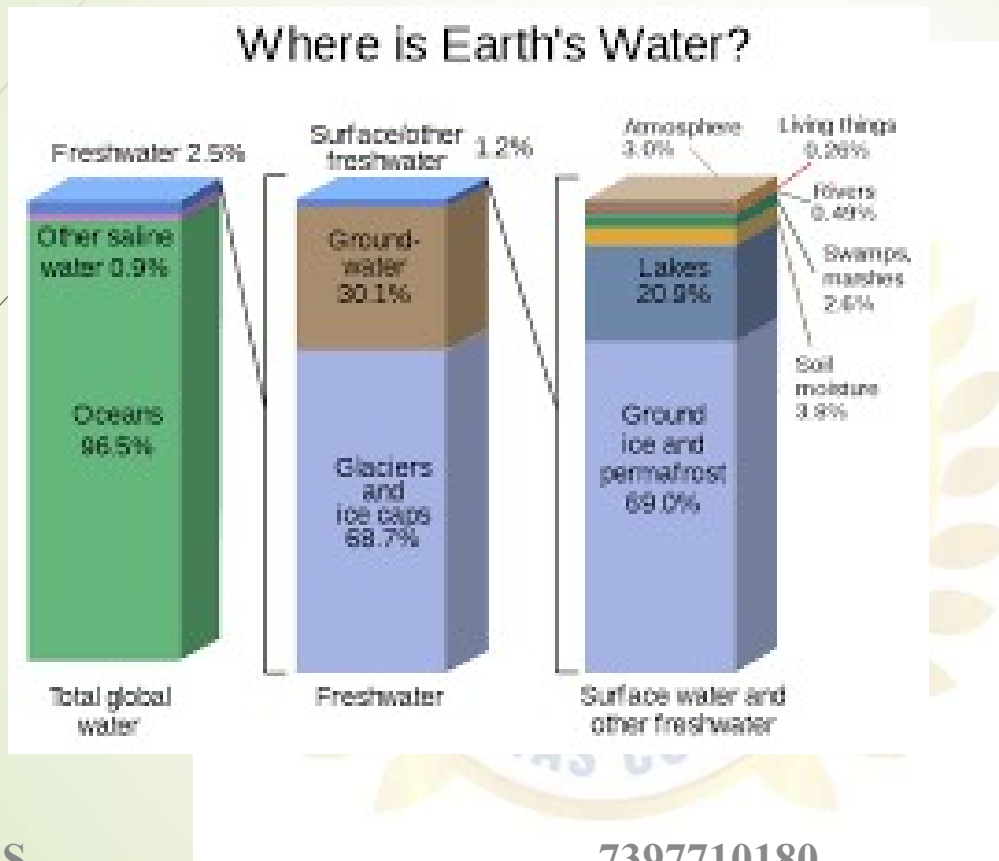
Where is Earth's Water?

Freshwater 2.5%

Other saline water 0.9%

Oceans 96.5%

Total global water

Surface/other freshwater 1.2%

Ground-water 30.1%

Glaciers and ice caps 68.7%

Freshwater

Atmosphere 3.0%

Living things 0.26%

Rivers 0.49%

Swamps, marshes 2.6%

Soil moisture 3.8%

Lakes 20.9%

Ground ice and permafrost 69.0%

Surface water and other freshwater

S

7397710180